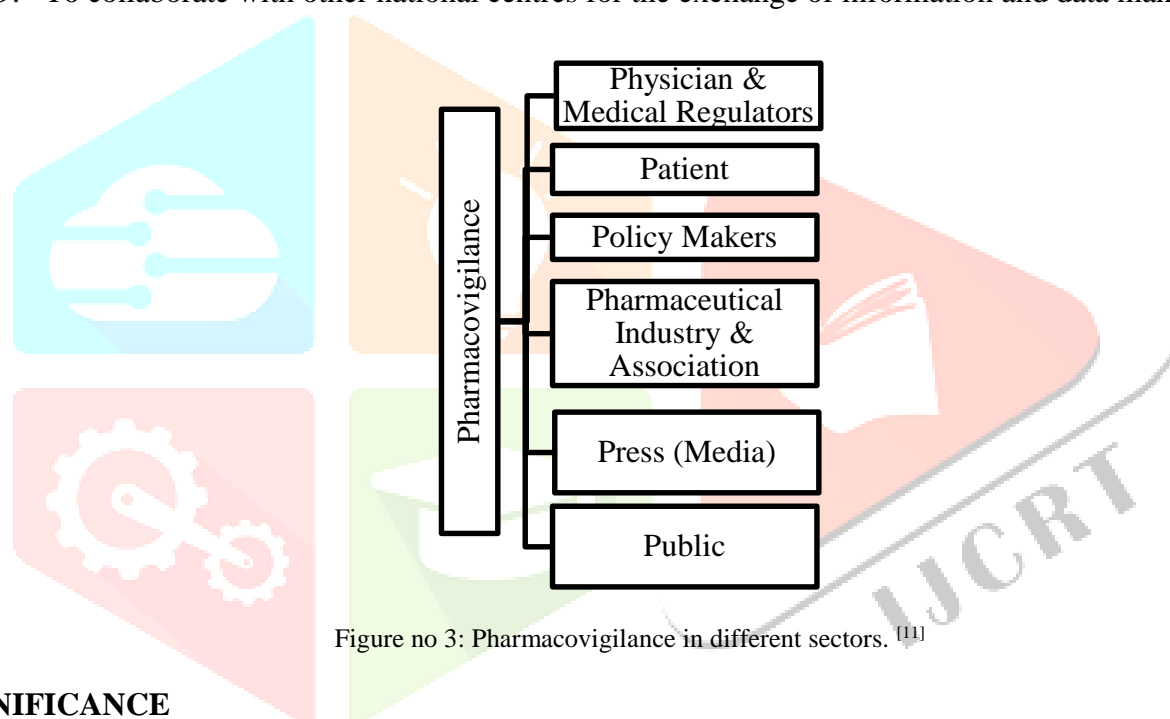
9. To collaborate with other national centres for the exchange of information and data man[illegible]

Pharmacovigilance

Physician & Medical Regulators

Patient

Policy Makers

Pharmaceutical Industry & Association

Press (Media)

Public

Figure no 3: Pharmacovigilance in different sectors. [11]

IJCRT

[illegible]NIFICANCE